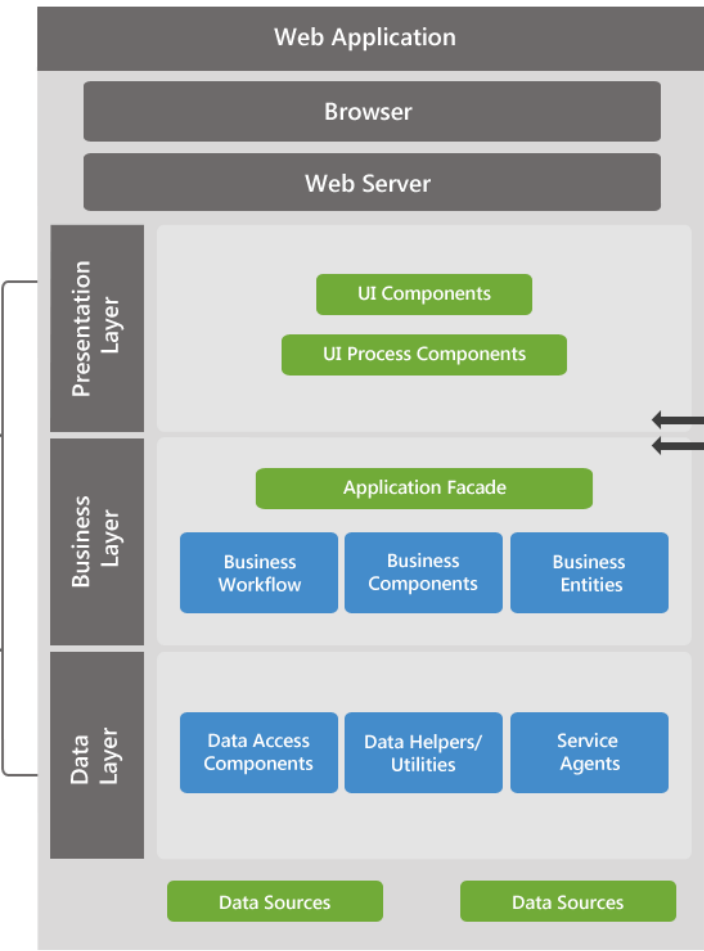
Web Application

Browser

Web Server

Presentation Layer

UI Components

UI Process Components

Business Layer

Application Facade

Business Workflow

Business Components

Business Entities

Data Layer

Data Access Components

Data Helpers/ Utilities

Service Agents

Data Sources

Data Sources